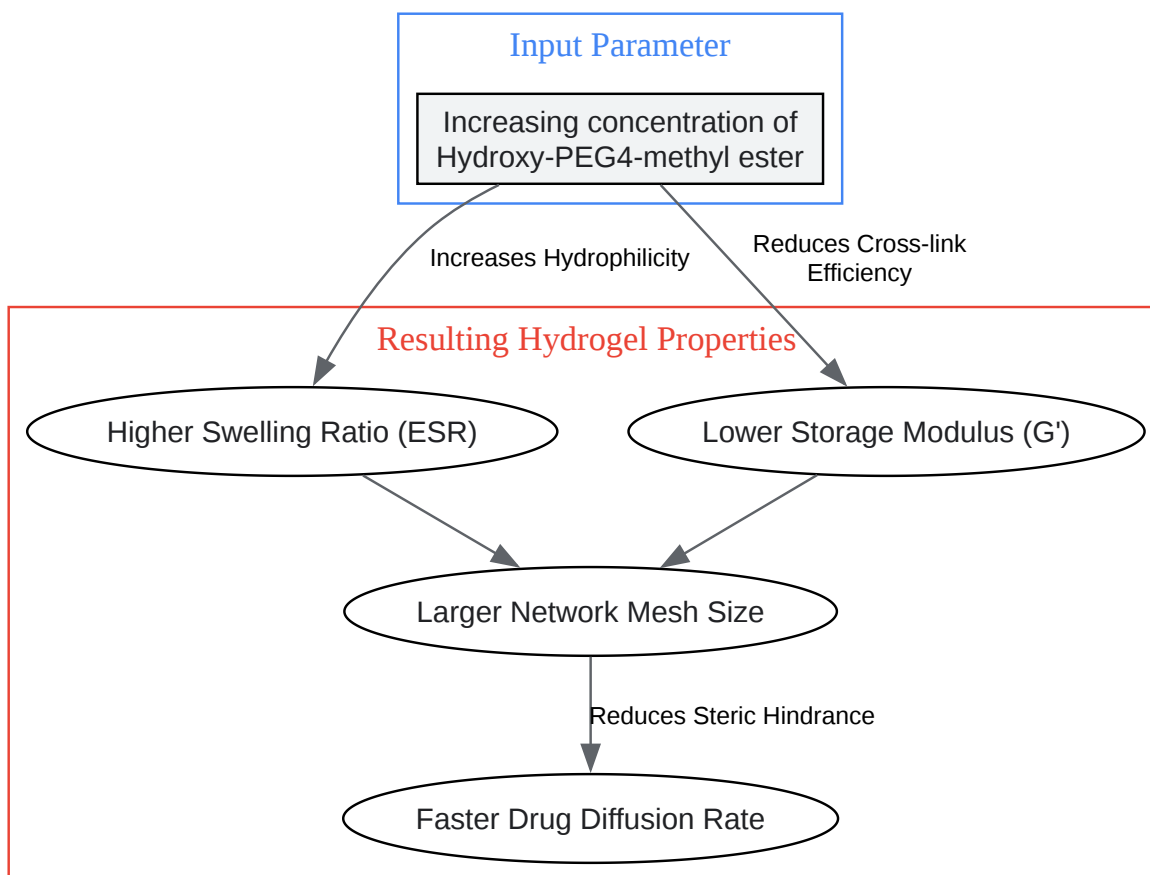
Input Parameter

Increasing concentration of Hydroxy-PEG4-methyl ester

Increases Hydrophilicity

Reduces Cross-link Efficiency

Resulting Hydrogel Properties

Higher Swelling Ratio (ESR)

Lower Storage Modulus (G')

Larger Network Mesh Size

Reduces Steric Hindrance

Faster Drug Diffusion Rate